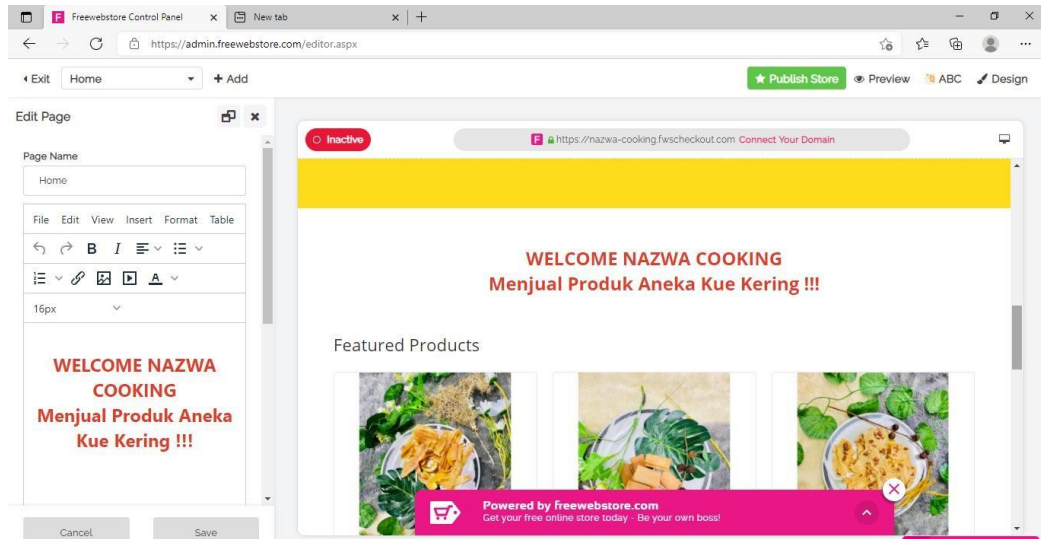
F Freewebstore Control Panel ×
New tab ×
+

https://admin.freewebstore.com/editor.aspx

‹ Exit Home + Add
★ Publish Store
Preview
ABC
Design

Edit Page

Page Name
Home

File Edit View Insert Format Table
B I
A
16px

WELCOME NAZWA COOKING
Menjual Produk Aneka Kue Kering !!!

Cancel
Save

Inactive
F https://nazwa-cooking.fwscheckout.com Connect Your Domain

WELCOME NAZWA COOKING
Menjual Produk Aneka Kue Kering !!!

Featured Products

Powered by freewebstore.com
Get your free online store today - Be your own boss!